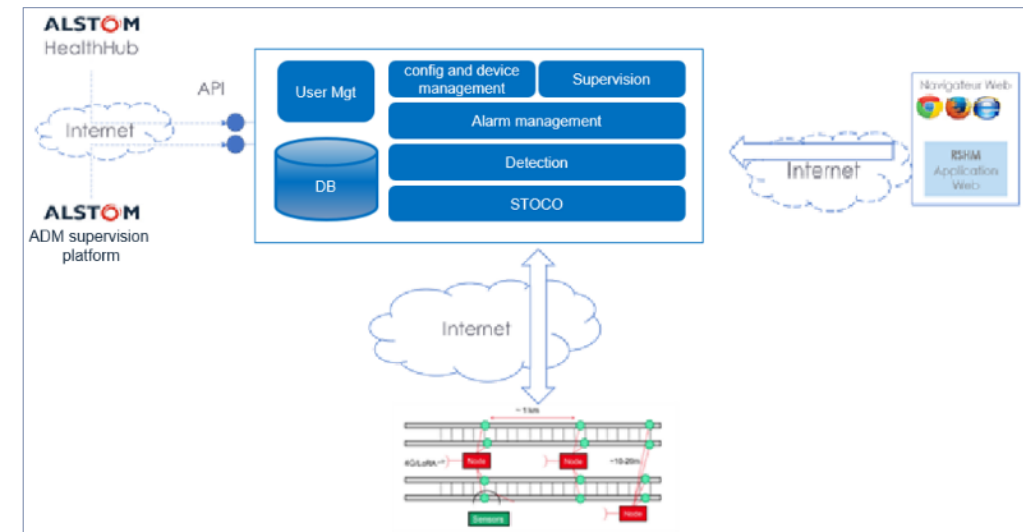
ALSTOM
HealthHub

API

Internet

ALSTOM
ADM supervision platform

User Mgt

config and device management

Supervision

Alarm management

DB

Detection

STOCO

Navigateur Web

RSHM
Application
Web

Internet

Internet

~1km

4G/LoRa

Node

Node

~10-20m

Sensors

Node